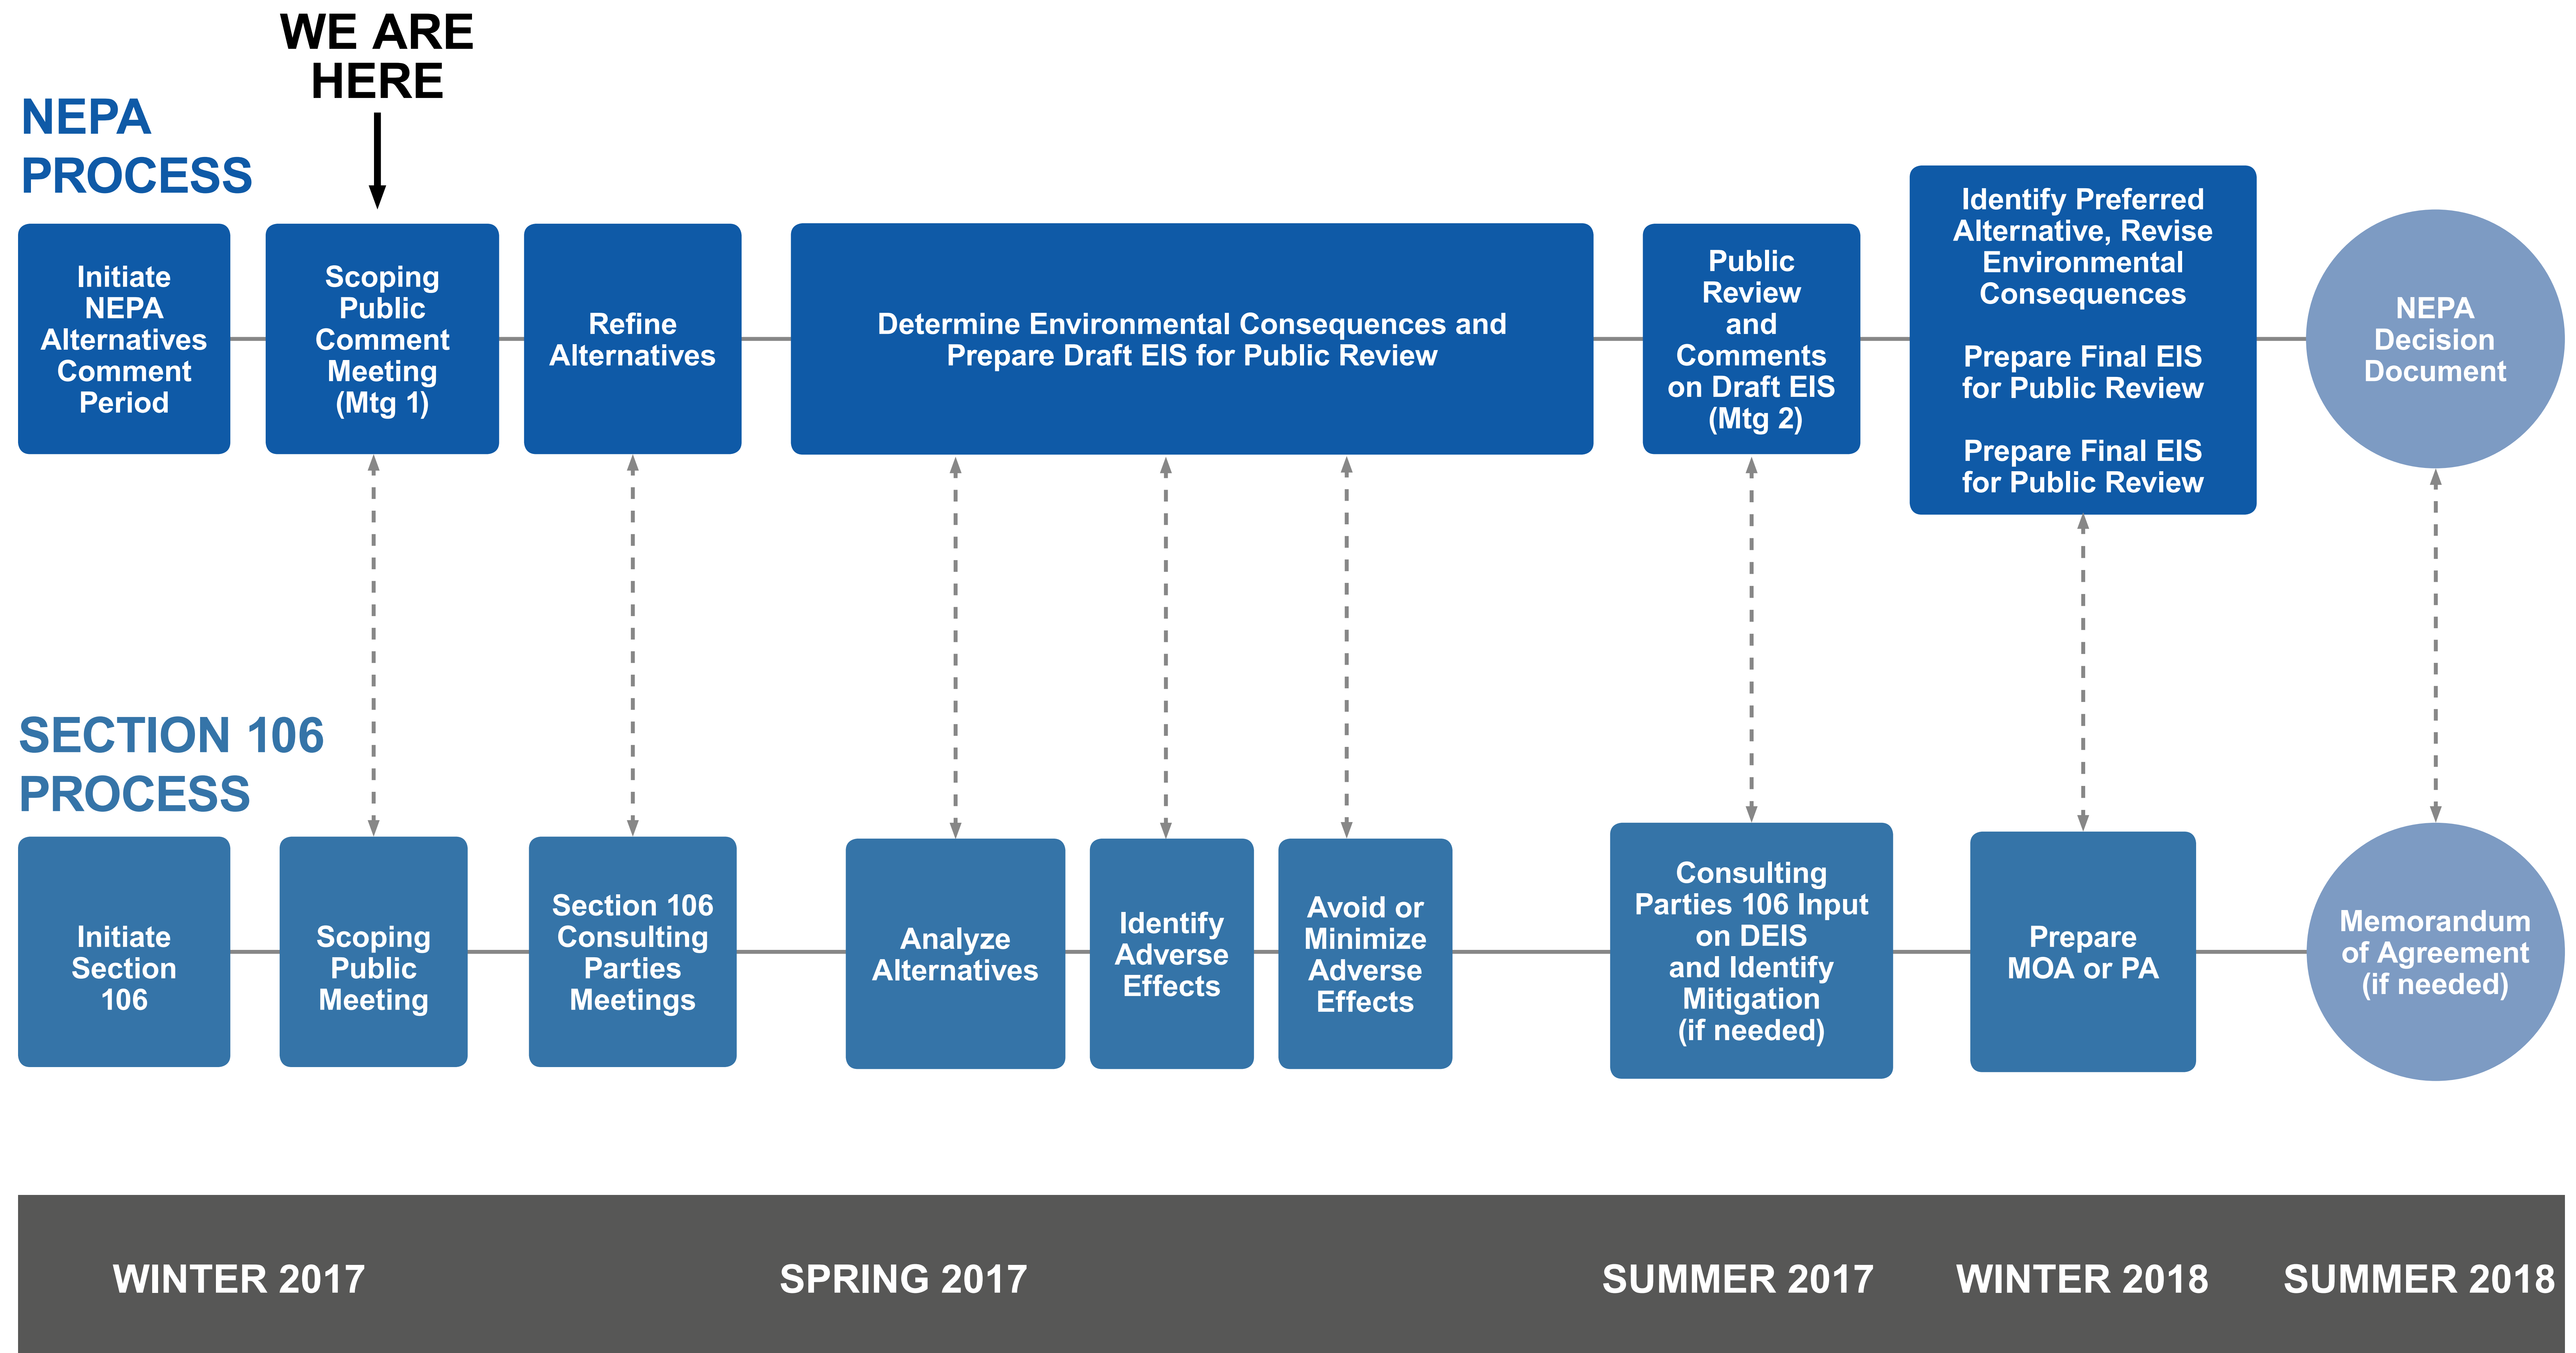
WE ARE HERE

NEPA PROCESS

Initiate NEPA Alternatives Comment Period

Scoping Public Comment Meeting (Mtg 1)

Refine Alternatives

Determine Environmental Consequences and Prepare Draft EIS for Public Review

Public Review and Comments on Draft EIS (Mtg 2)

Identify Preferred Alternative, Revise Environmental Consequences

Prepare Final EIS for Public Review

Prepare Final EIS for Public Review

NEPA Decision Document

SECTION 106 PROCESS

Initiate Section 106

Scoping Public Meeting

Section 106 Consulting Parties Meetings

Analyze Alternatives

Identify Adverse Effects

Avoid or Minimize Adverse Effects

Consulting Parties 106 Input on DEIS and Identify Mitigation (if needed)

Prepare MOA or PA

Memorandum of Agreement (if needed)

WINTER 2017

SPRING 2017

SUMMER 2017

WINTER 2018

SUMMER 2018